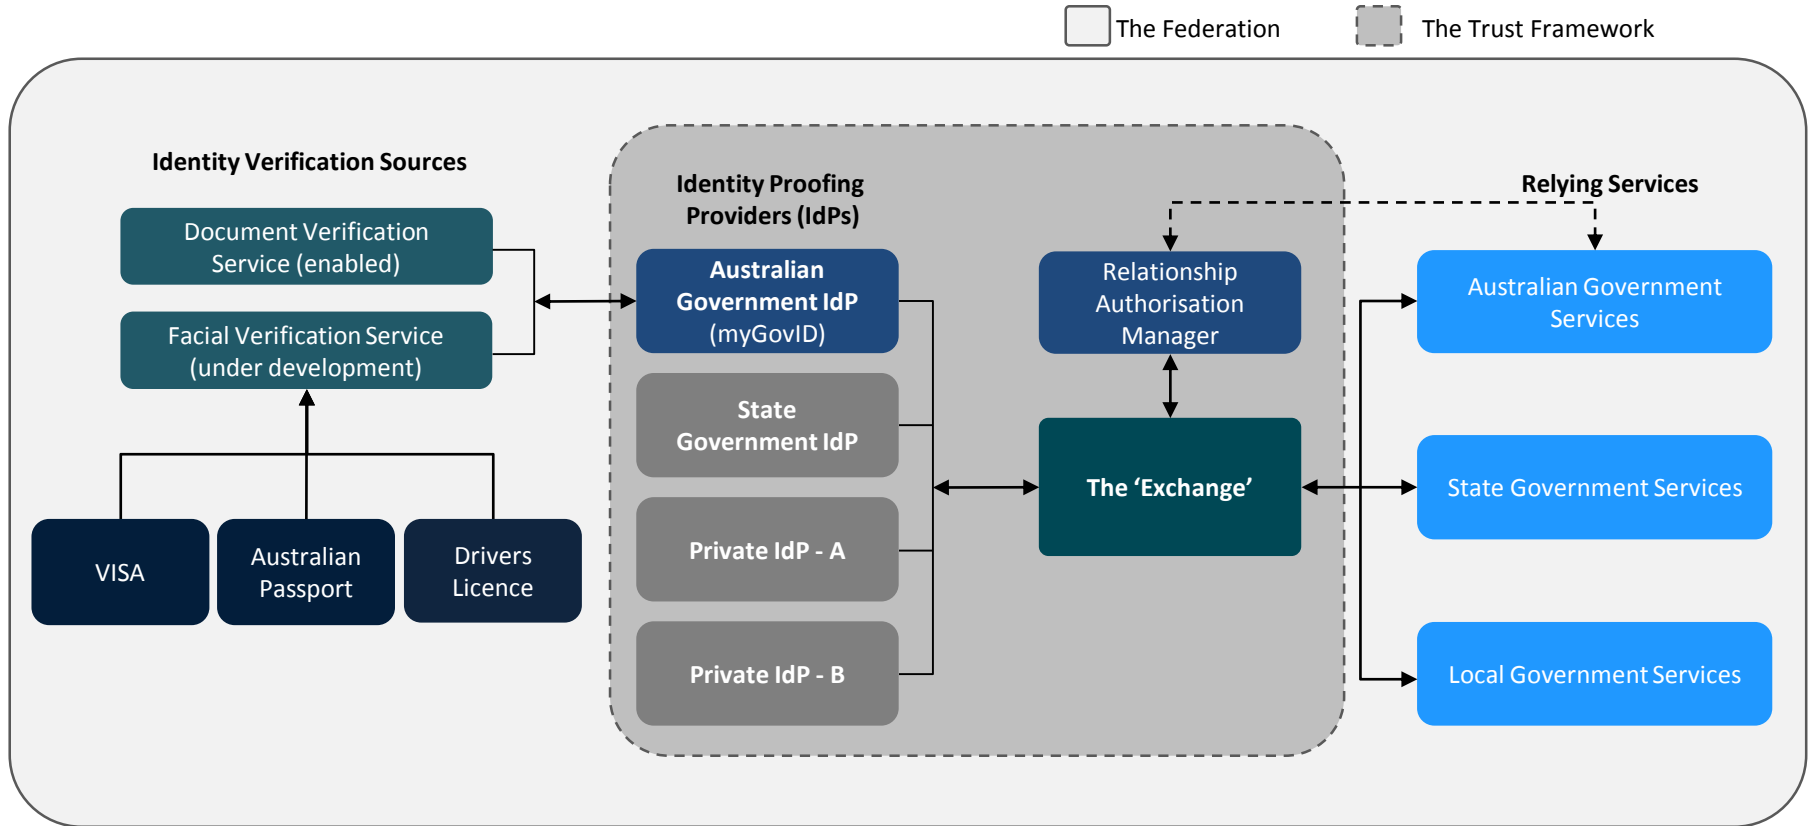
The Federation

The Trust Framework

Identity Verification Sources

Document Verification Service (enabled)

Facial Verification Service (under development)

VISA

Australian Passport

Drivers Licence

Identity Proofing Providers (IdPs)

Australian Government IdP (myGovID)

State Government IdP

Private IdP - A

Private IdP - B

Relationship Authorisation Manager

The 'Exchange'

Relying Services

Australian Government Services

State Government Services

Local Government Services